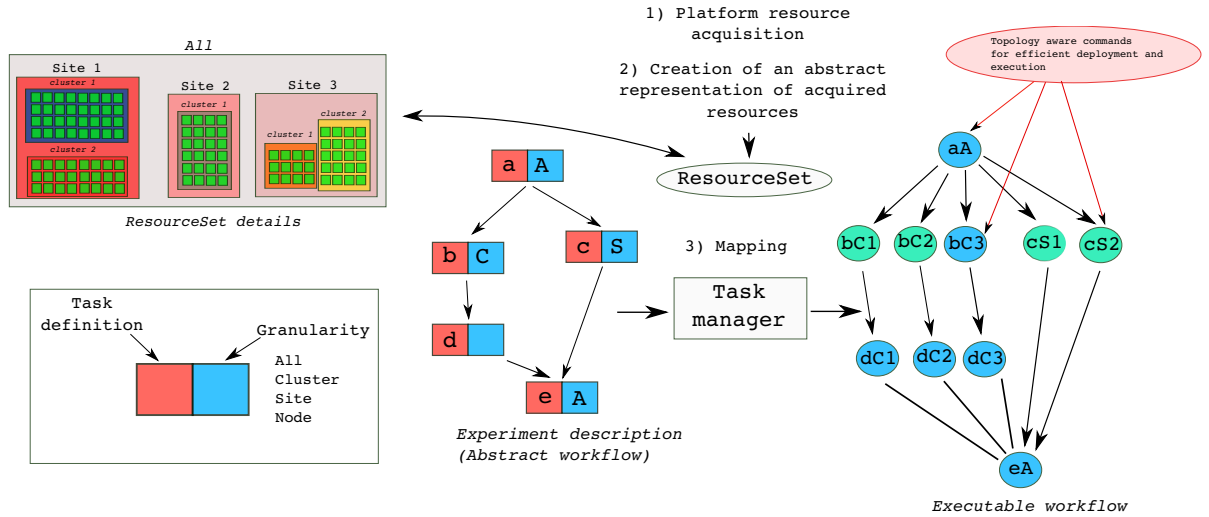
1) Platform resource acquisition

2) Creation of an abstract representation of acquired resources

Topology aware commands for efficient deployment and execution

All

Site 1

cluster 1

cluster 2

Site 2

cluster 1

Site 3

cluster 1

cluster 2

ResourceSet details

ResourceSet

a A

b C

c S

d

e A

3) Mapping

Task manager

aA

bC1 bC2 bC3 cS1 cS2

dC1 dC2 dC3

eA

Task definition

Granularity

All
Cluster
Site
Node

Experiment description
(Abstract workflow)

Executable workflow